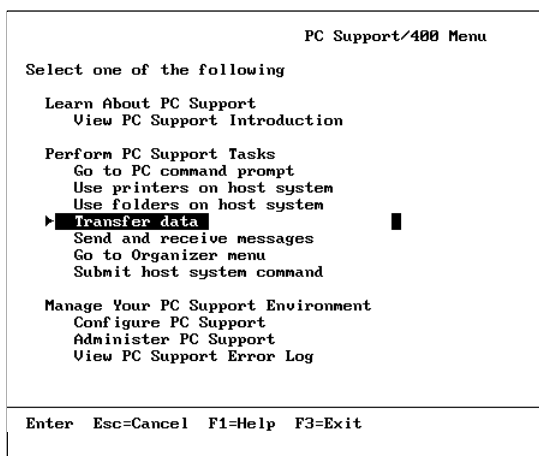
PC Support/400 Menu

Select one of the following

Learn About PC Support
View PC Support Introduction

Perform PC Support Tasks
Go to PC command prompt
Use printers on host system
Use folders on host system
Transfer data
Send and receive messages
Go to Organizer menu
Submit host system command

Manage Your PC Support Environment
Configure PC Support
Administer PC Support
View PC Support Error Log

Enter Esc=Cancel F1=Help F3=Exit